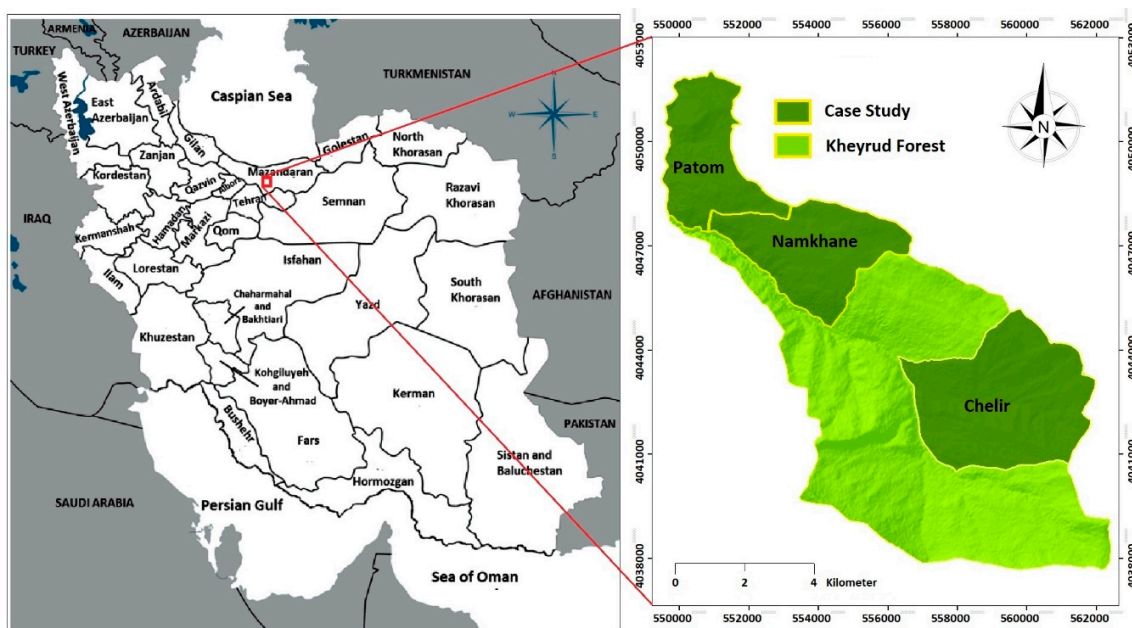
ARMENIA
AZERBAIJAN
TURKEY
Caspian Sea
TURKMENISTAN
N
W
E
S
East Azerbaijan
West Azerbaijan
Ardabil
Gilan
Golestan
North Khorasan
Zanjan
Mazandaran
Kordestan
Qazvin
Alborz
Tehran
Semnan
Razavi Khorasan
IRAQ
Kermanshah
Hamadan
Markazi
Qom
Lorestan
Ilam
Isfahan
South Khorasan
AFGHANISTAN
Chaharmahal and Bakhtiari
Yazd
Khuzestan
Kohgiluyeh and Boyer-Ahmad
Kerman
PAKISTAN
Bushehr
Fars
Sistan and Baluchestan
SAUDI ARABIA
Persian Gulf
Hormozgan
Sea of Oman

550000 552000 554000 556000 558000 560000 562000
4053000
4050000
4047000
4044000
4041000
4038000
Case Study
Kheyrud Forest
N
Patom
Namkhane
Chelir
0 2 4 Kilometer
550000 552000 554000 556000 558000 560000 562000